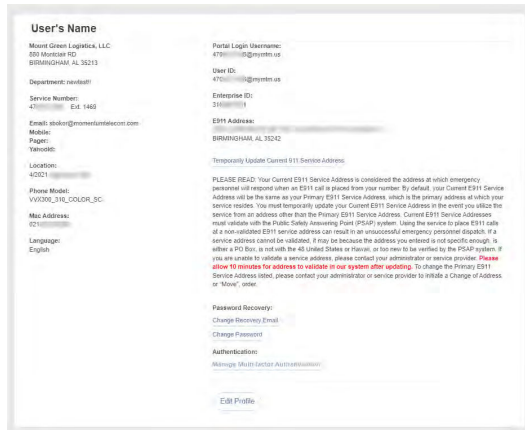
User's Name

Mount Green Logistics, LLC
880 Montclair RD
BIRMINGHAM, AL 35213

Department: newtest!

Service Number:
47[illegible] Ext. 1469

Email: sbokor@momentumtelecom.com
Mobile:
Pager:
Yahooid:

Location:
4/2021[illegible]

Phone Model:
VVX300_310_COLOR_SC

Mac Address:
021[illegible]

Language:
English

Portal Login Username:
479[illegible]@mymtm.us

User ID:
479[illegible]@mymtm.us

Enterprise ID:
31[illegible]1

E911 Address:
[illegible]
BIRMINGHAM, AL 35242

Temporarily Update Current 911 Service Address

PLEASE READ: Your Current E911 Service Address is considered the address at which emergency personnel will respond when an E911 call is placed from your number. By default, your Current E911 Service Address will be the same as your Primary E911 Service Address, which is the primary address at which your service resides. You must temporarily update your Current E911 Service Address in the event you utilize the service from an address other than the Primary E911 Service Address. Current E911 Service Addresses must validate with the Public Safety Answering Point (PSAP) system. Using the service to place E911 calls at a non-validated E911 service address can result in an unsuccessful emergency personnel dispatch. If a service address cannot be validated, it may be because the address you entered is not specific enough, is either a PO Box, is not with the 48 United States or Hawaii, or too new to be verified by the PSAP system. If you are unable to validate a service address, please contact your administrator or service provider. Please allow 10 minutes for address to validate in our system after updating. To change the Primary E911 Service Address listed, please contact your administrator or service provider to initiate a Change of Address or "Move" order.

Password Recovery:
Change Recovery Email
Change Password

Authentication:
Manage Multi-factor Authentication

Edit Profile